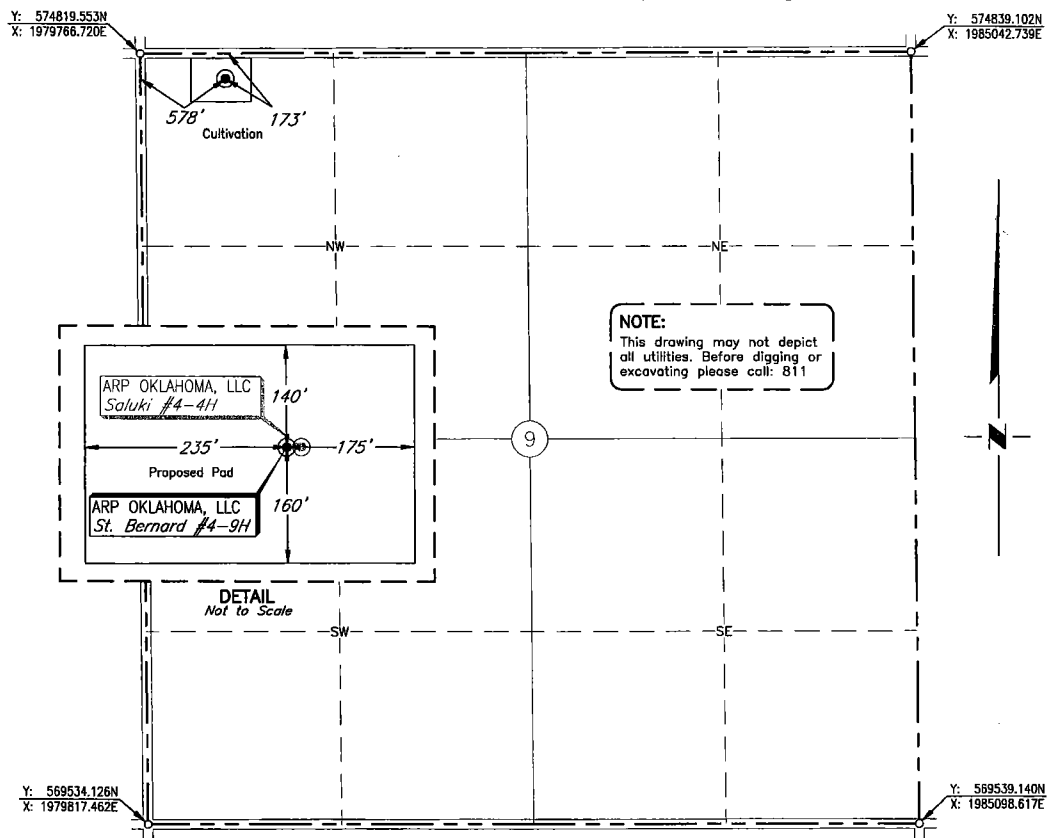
Y: 574819.553N
X: 1979766.720E

Y: 574839.102N
X: 1985042.739E

578'
173'
Cultivation

NW
NE

NOTE:
This drawing may not depict all utilities. Before digging or excavating please call: 811

ARP OKLAHOMA, LLC
Saluki #4-4H

140'

235'
175'

Proposed Pad

9

N

ARP OKLAHOMA, LLC
St. Bernard #4-9H

160'

DETAIL
Not to Scale

SW
SE

Y: 569534.126N
X: 1979817.462E

Y: 569539.140N
X: 1985098.617E